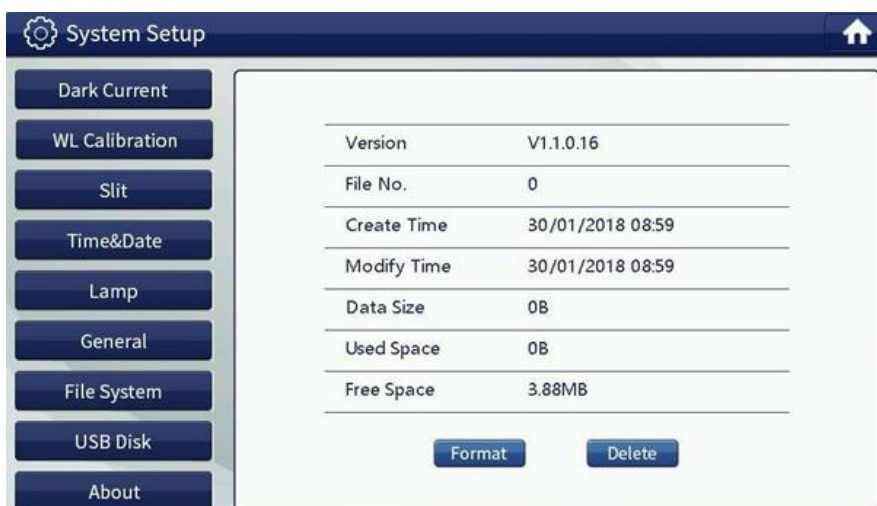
System Setup

Dark Current
WL Calibration
Slit
Time&Date
Lamp
General
File System
USB Disk
About

| Version | V1.1.0.16 |
|---|---|
| File No. | 0 |
| Create Time | 30/01/2018 08:59 |
| Modify Time | 30/01/2018 08:59 |
| Data Size | 0B |
| Used Space | 0B |
| Free Space | 3.88MB |

Format Delete